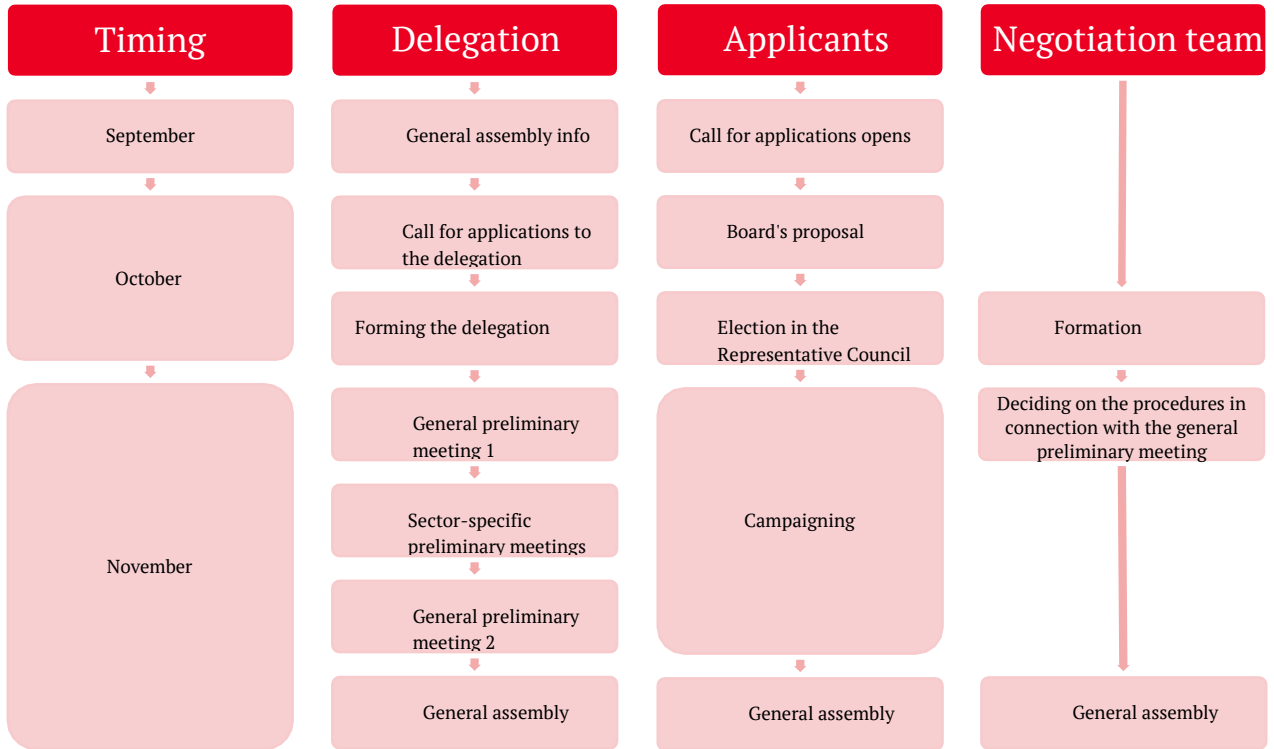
Timing

September

October

November

Delegation

General assembly info

Call for applications to the delegation

Forming the delegation

General preliminary meeting 1

Sector-specific preliminary meetings

General preliminary meeting 2

General assembly

Applicants

Call for applications opens

Board's proposal

Election in the Representative Council

Campaigning

General assembly

Negotiation team

Formation

Deciding on the procedures in connection with the general preliminary meeting

General assembly